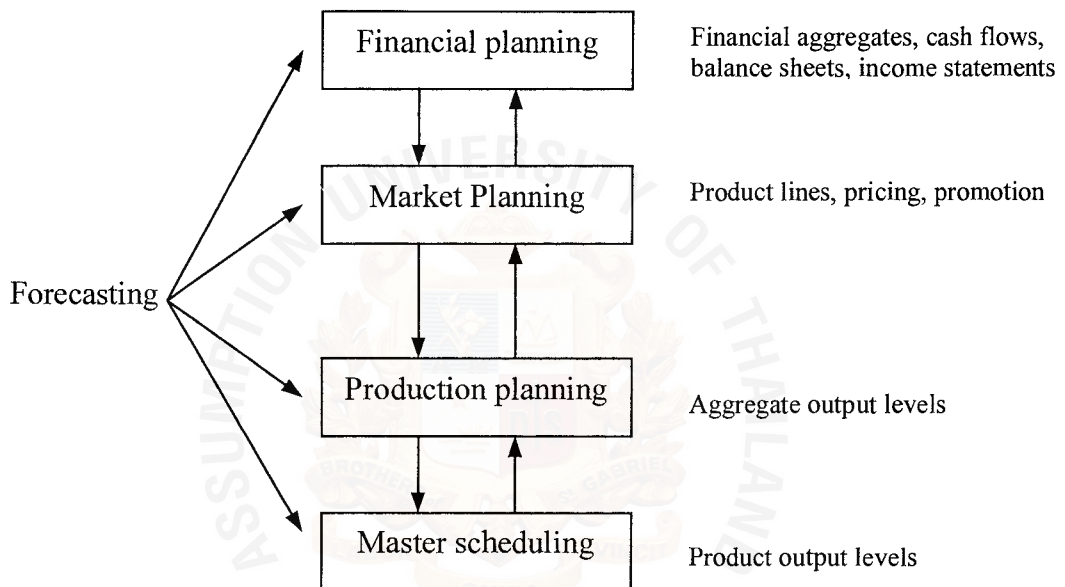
Financial planning

Financial aggregates, cash flows, balance sheets, income statements

Market Planning

Product lines, pricing, promotion

Forecasting

Production planning

Aggregate output levels

Master scheduling

Product output levels

ASSUMPTION UNIVERSITY OF THAILAND

BROTHERS OF ST. GABRIEL